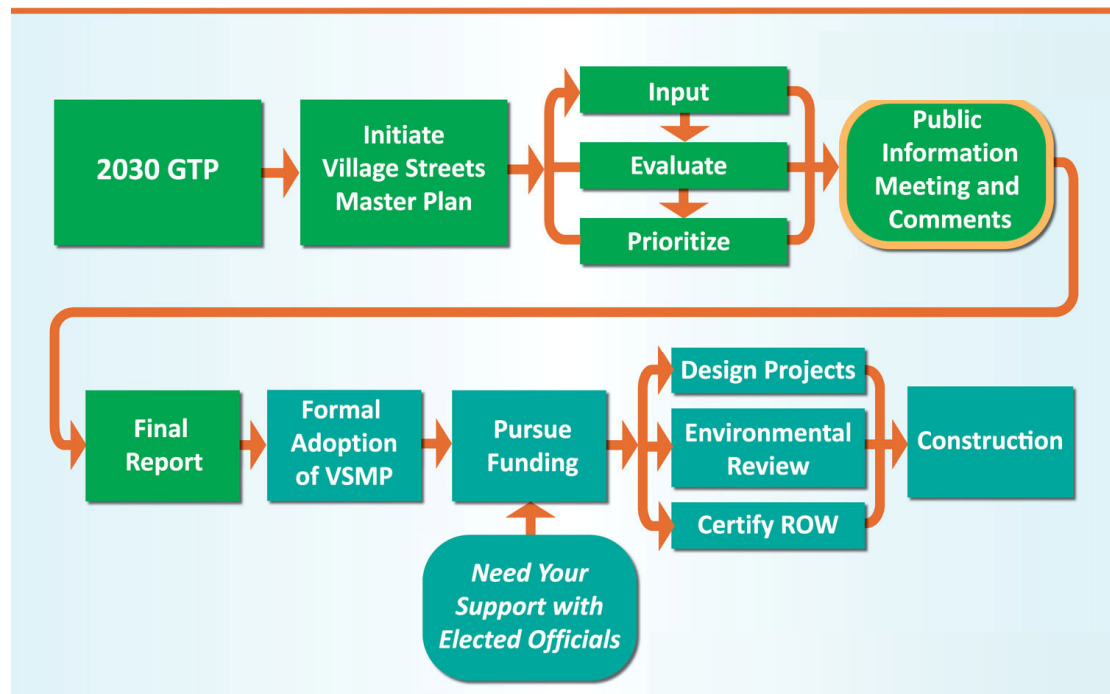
2030 GTP

Initiate Village Streets Master Plan

Input

Evaluate

Prioritize

Public Information Meeting and Comments

Final Report

Formal Adoption of VSMP

Pursue Funding

Need Your Support with Elected Officials

Design Projects

Environmental Review

Certify ROW

Construction